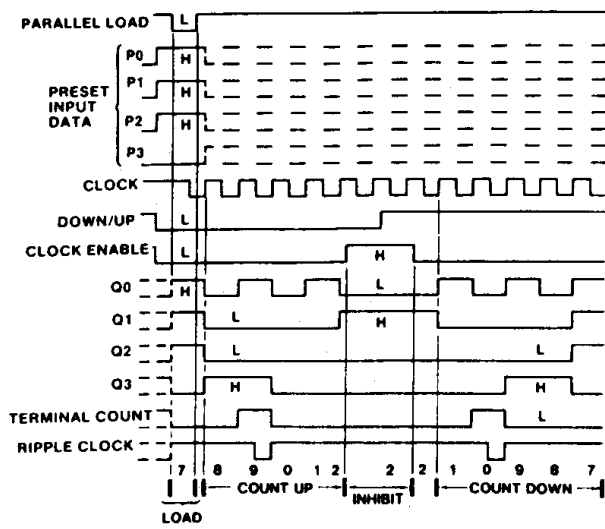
PARALLEL LOAD
L
P0
H
P1
H
PRESET INPUT DATA
P2
H
P3
CLOCK
DOWN/UP
L
CLOCK ENABLE
L
H
Q0
H
L
Q1
L
H
Q2
L
L
Q3
H
H
TERMINAL COUNT
L
RIPPLE CLOCK
7
8
9
0
1
2
2
2
1
0
9
8
7
COUNT UP
INHIBIT
COUNT DOWN
LOAD